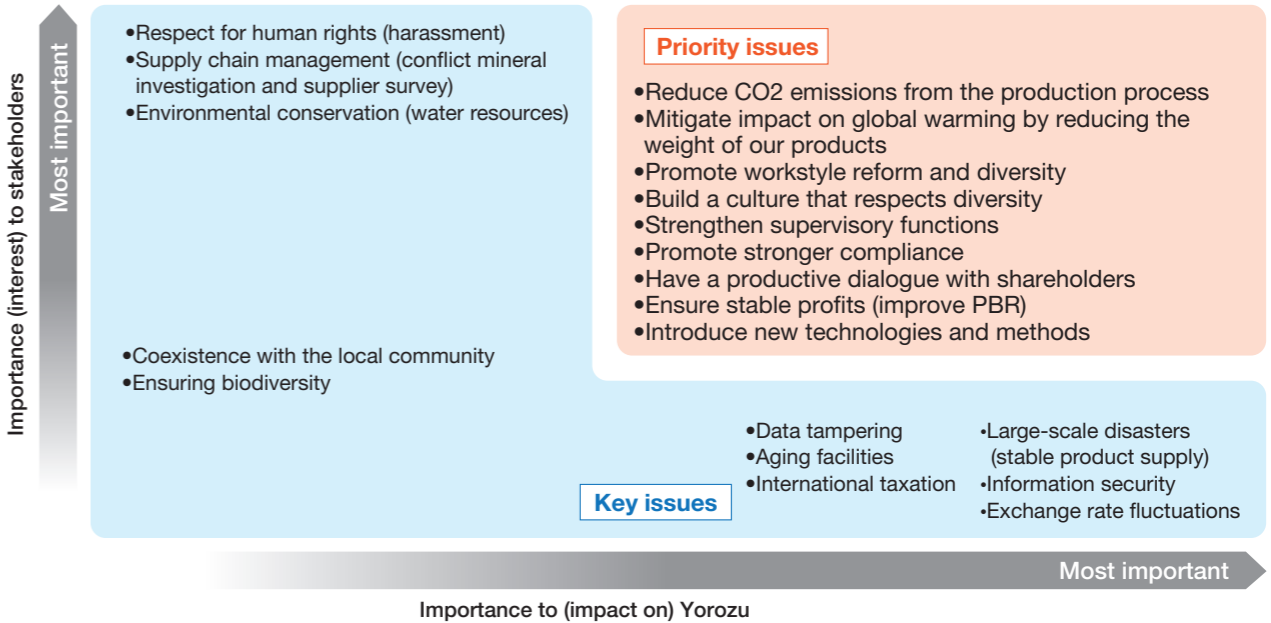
Importance (interest) to stakeholders

Most important

•Respect for human rights (harassment)
•Supply chain management (conflict mineral investigation and supplier survey)
•Environmental conservation (water resources)

Priority issues

•Reduce CO2 emissions from the production process
•Mitigate impact on global warming by reducing the weight of our products
•Promote workstyle reform and diversity
•Build a culture that respects diversity
•Strengthen supervisory functions
•Promote stronger compliance
•Have a productive dialogue with shareholders
•Ensure stable profits (improve PBR)
•Introduce new technologies and methods

•Coexistence with the local community
•Ensuring biodiversity

•Data tampering
•Aging facilities
•International taxation

•Large-scale disasters (stable product supply)
•Information security
•Exchange rate fluctuations

Key issues

Most important

Importance to (impact on) Yorozu